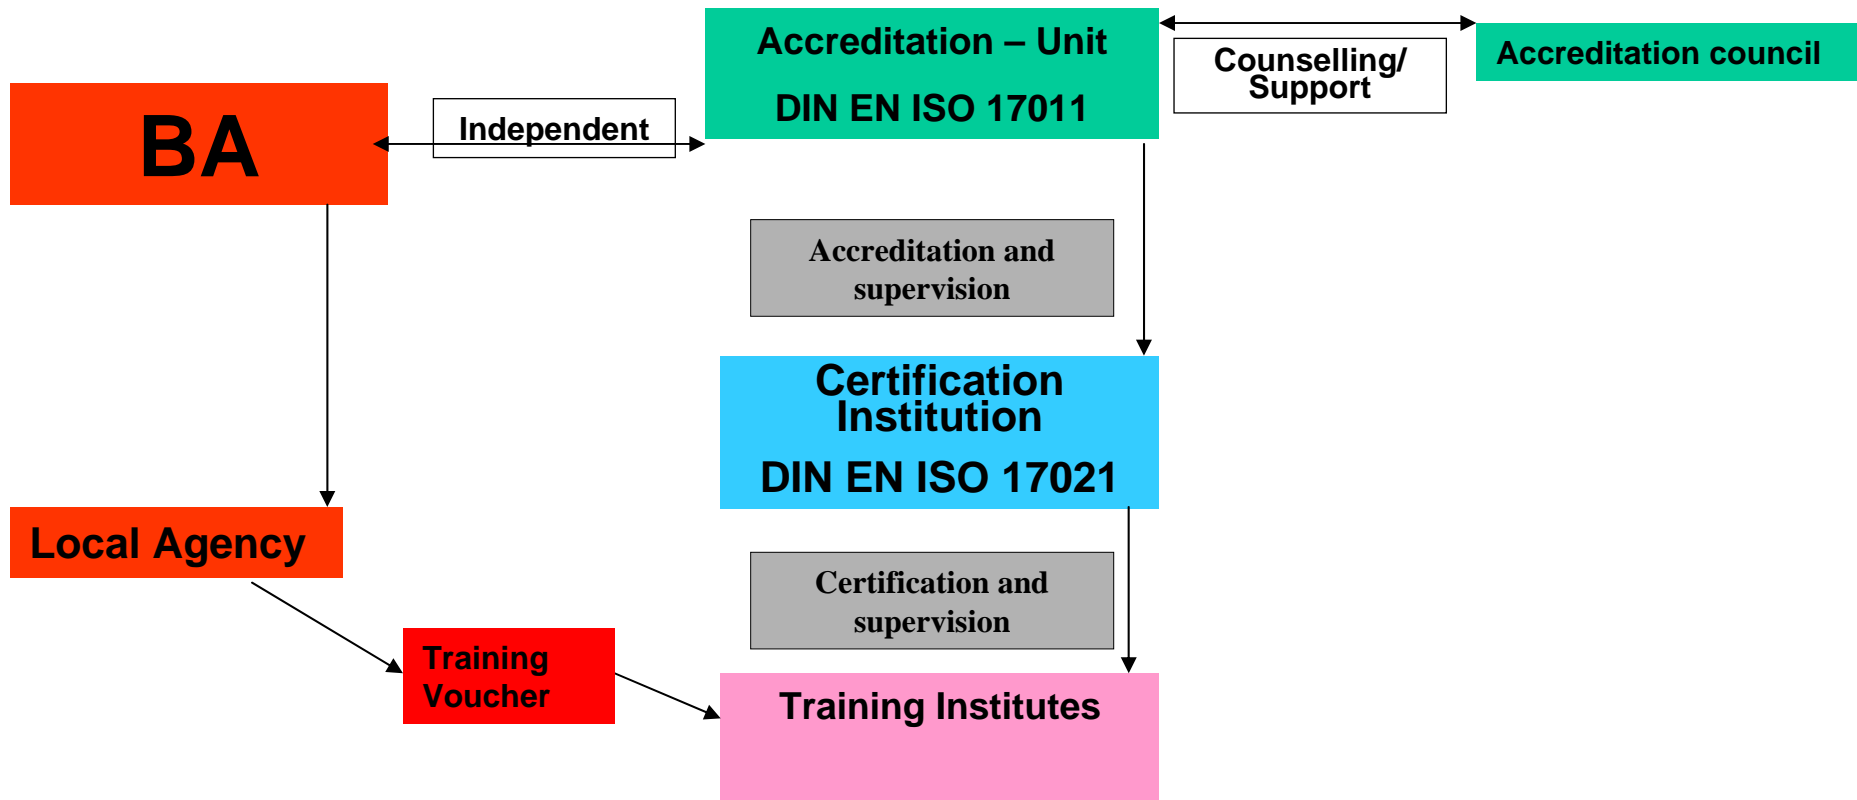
Accreditation – Unit

DIN EN ISO 17011

Counselling/ Support

Accreditation council

BA

Independent

Accreditation and supervision

Certification Institution

DIN EN ISO 17021

Local Agency

Certification and supervision

Training Voucher

Training Institutes